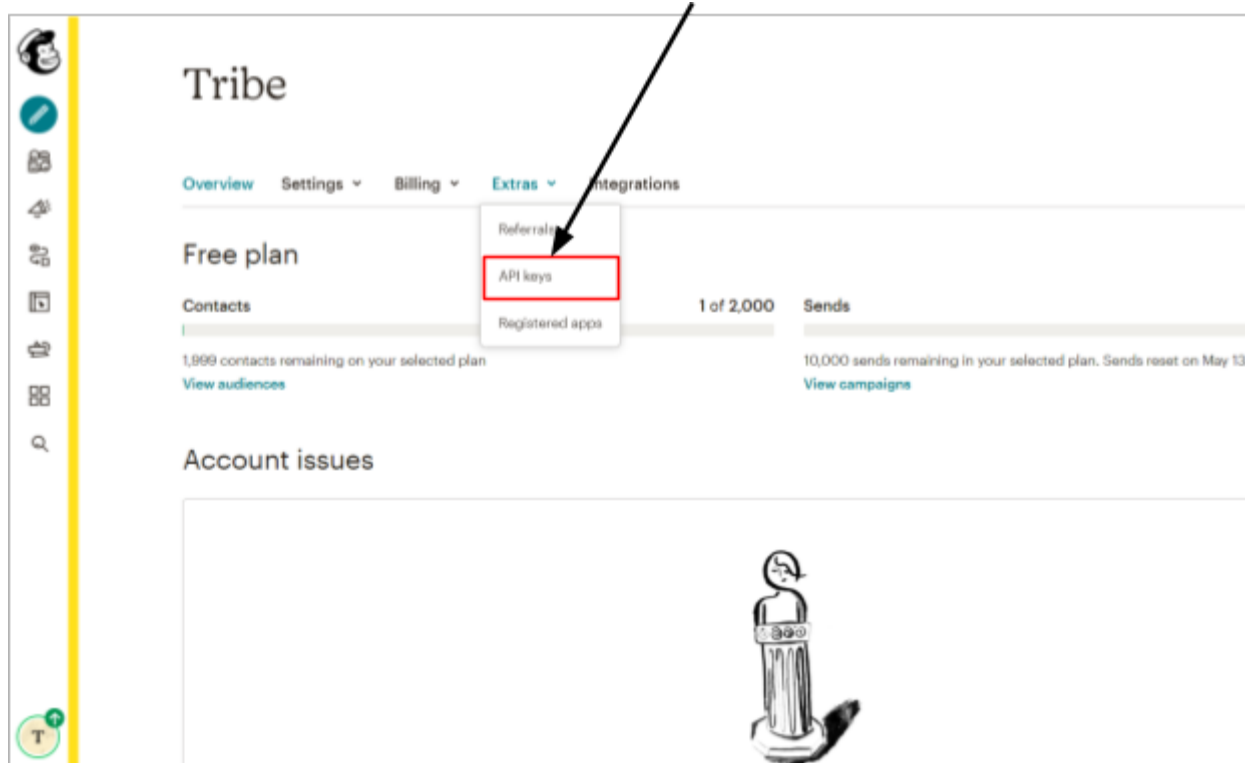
Tribe

Overview Settings Billing Extras Integrations

Referrals

API keys

Registered apps

Free plan

Contacts 1 of 2,000

1,999 contacts remaining on your selected plan
View audiences

Sends

10,000 sends remaining in your selected plan. Sends reset on May 13
View campaigns

Account issues

T